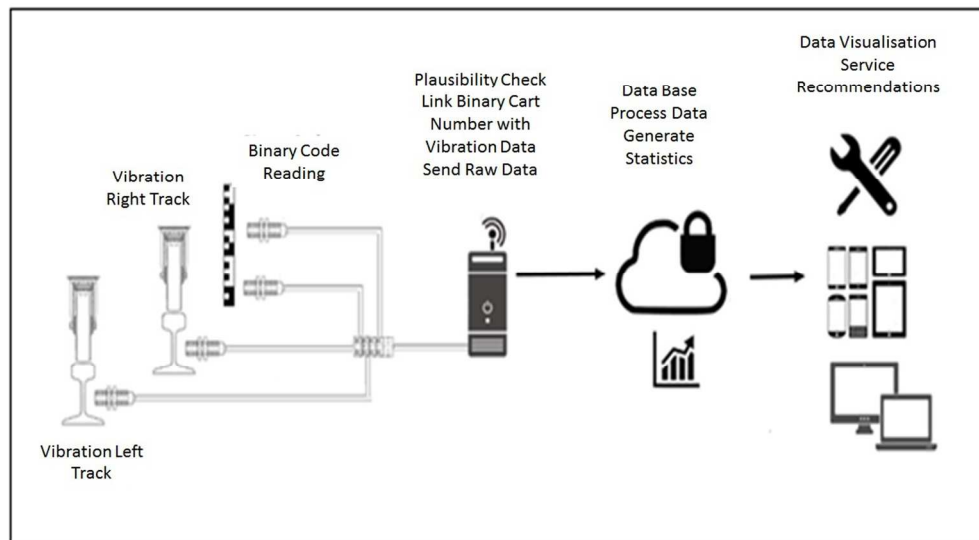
Vibration Right Track

Binary Code Reading

Plausibility Check
Link Binary Cart Number with Vibration Data
Send Raw Data

Data Base
Process Data
Generate Statistics

Data Visualisation
Service Recommendations

Vibration Left Track